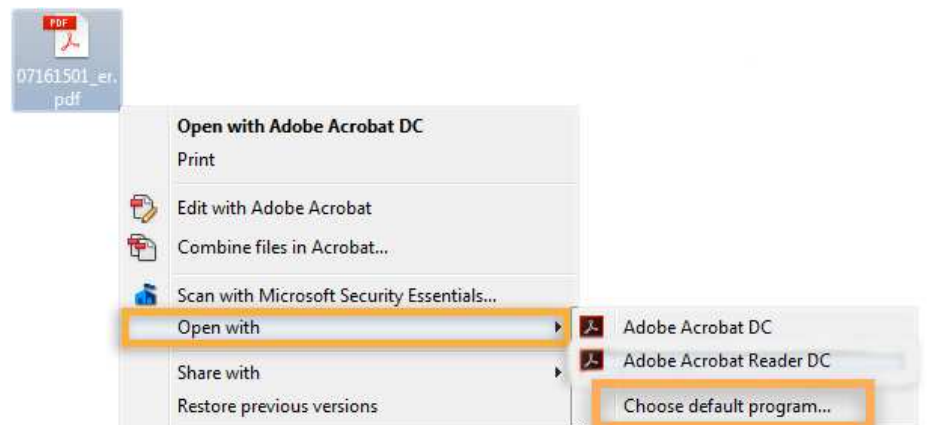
PDF
07161501_er.pdf

Open with Adobe Acrobat DC
Print

Edit with Adobe Acrobat
Combine files in Acrobat...

Scan with Microsoft Security Essentials...
Open with

Share with
Restore previous versions

Adobe Acrobat DC
Adobe Acrobat Reader DC

Choose default program...